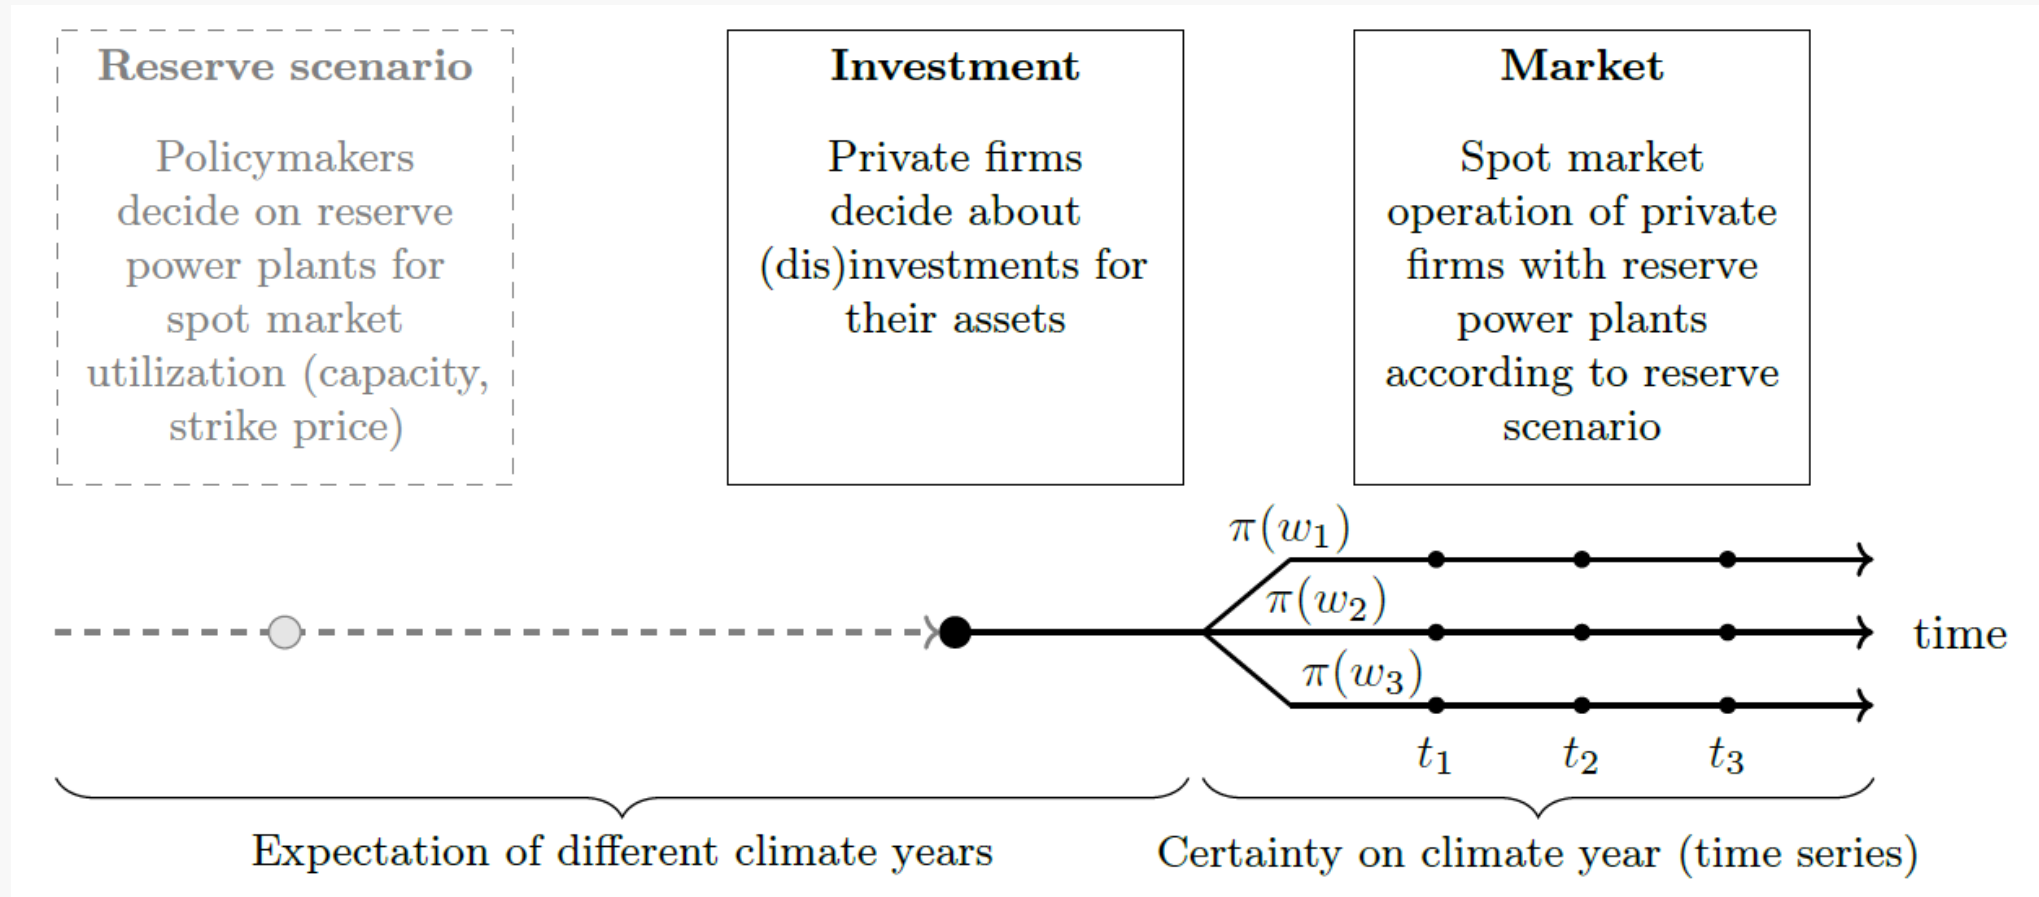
**Reserve scenario**

Policymakers decide on reserve power plants for spot market utilization (capacity, strike price)

**Investment**

Private firms decide about (dis)investments for their assets

**Market**

Spot market operation of private firms with reserve power plants according to reserve scenario

$\pi(w_1)$

$\pi(w_2)$

$\pi(w_3)$

time

$t_1$ $t_2$ $t_3$

Expectation of different climate years

Certainty on climate year (time series)